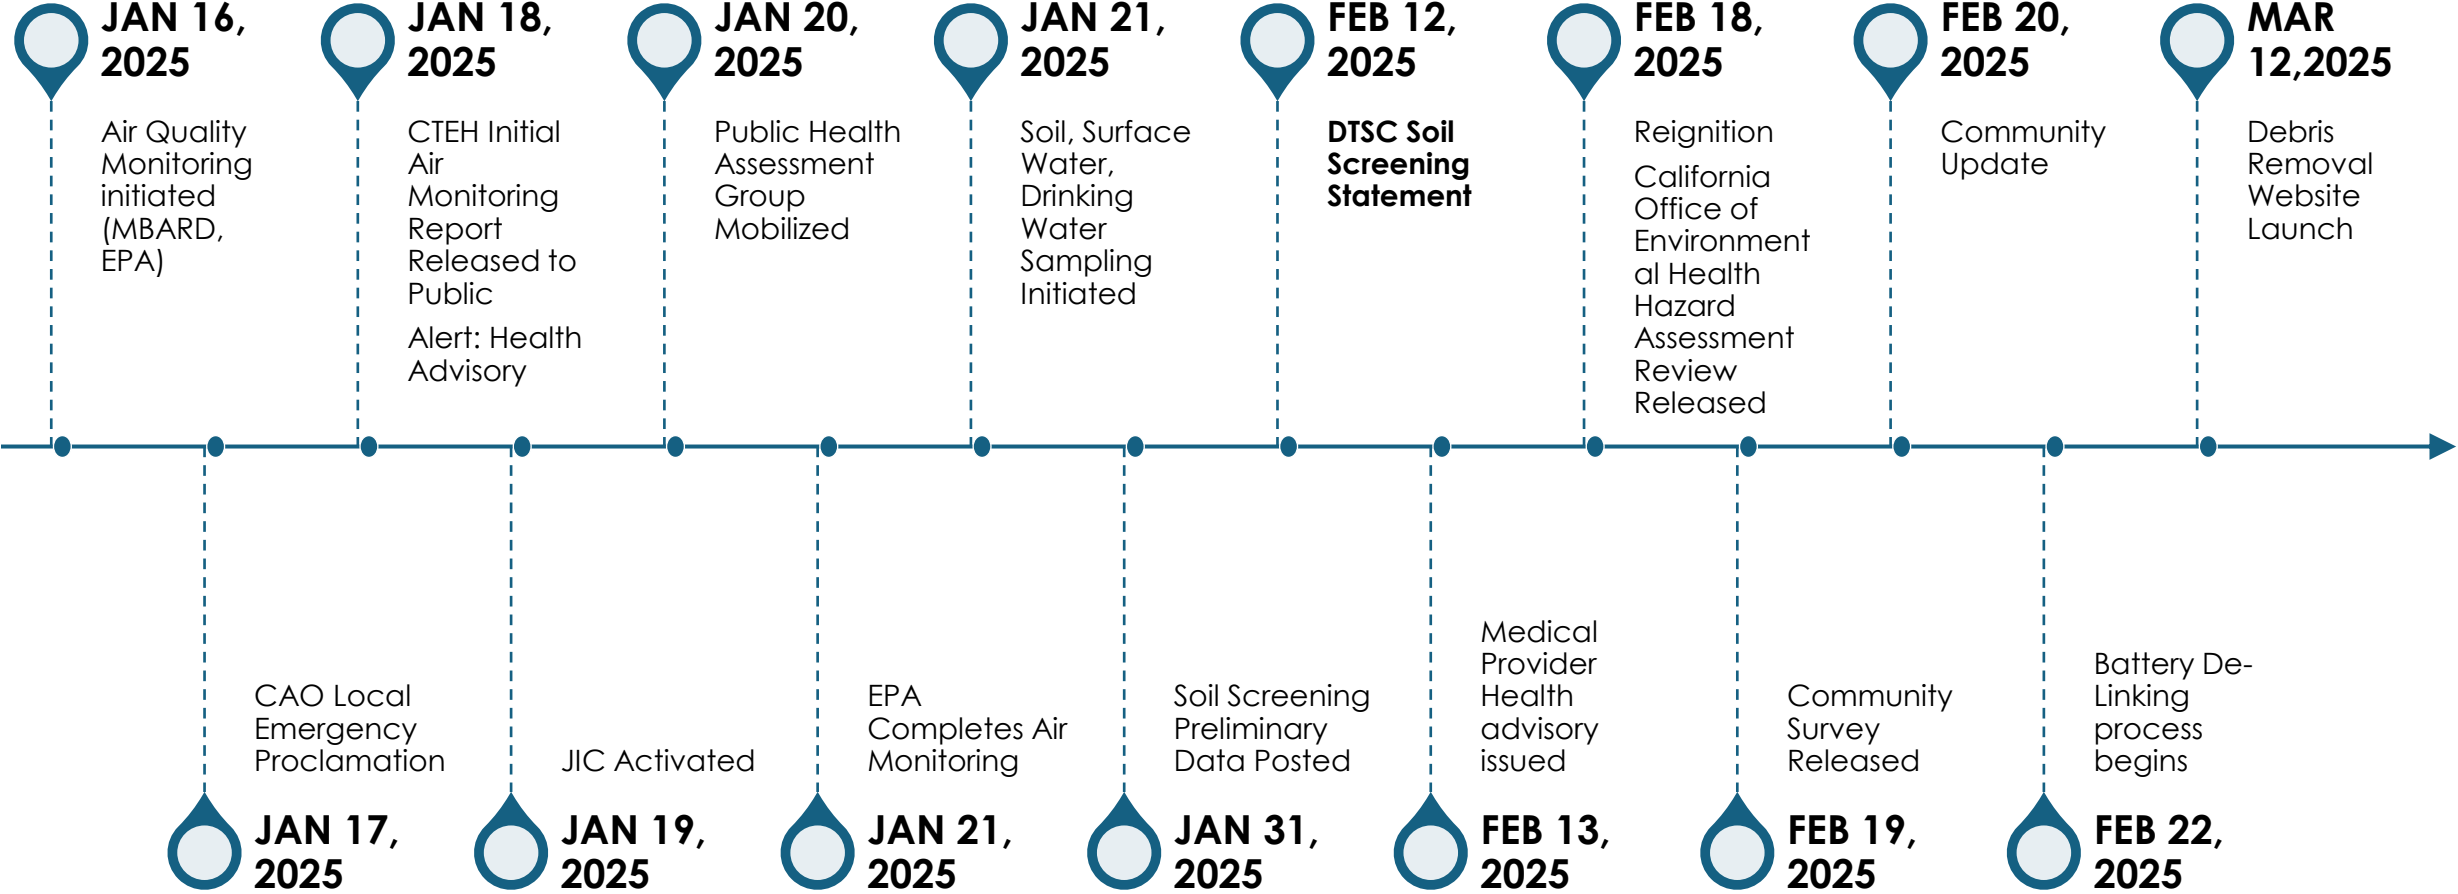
JAN 16, 2025
Air Quality Monitoring initiated (MBARD, EPA)

JAN 18, 2025
CTEH Initial Air Monitoring Report Released to Public

Alert: Health Advisory

JAN 20, 2025
Public Health Assessment Group Mobilized

JAN 21, 2025
Soil, Surface Water, Drinking Water Sampling Initiated

FEB 12, 2025
**DTSC Soil Screening Statement**

FEB 18, 2025
Reignition

California Office of Environment al Health Hazard Assessment Review Released

FEB 20, 2025
Community Update

MAR 12,2025
Debris Removal Website Launch

CAO Local Emergency Proclamation
JAN 17, 2025

JIC Activated
JAN 19, 2025

EPA Completes Air Monitoring
JAN 21, 2025

Soil Screening Preliminary Data Posted
JAN 31, 2025

Medical Provider Health advisory issued
FEB 13, 2025

Community Survey Released
FEB 19, 2025

Battery De-Linking process begins
FEB 22, 2025